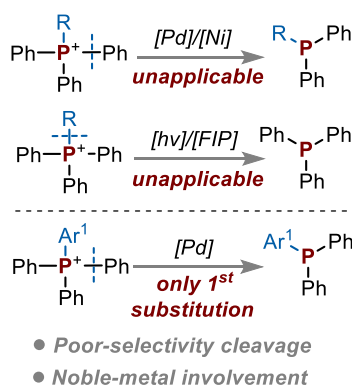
R
Ph—P$^+$—Ph
Ph
[Pd]/[Ni]
unapplicable
R
P
Ph
Ph

R
Ph—P$^+$—Ph
Ph
[hv]/[FIP]
unapplicable
Ph
P
Ph
Ph

Ar$^1$
Ph—P$^+$—Ph
Ph
[Pd]
only 1$^{st}$ substitution
Ar$^1$
P
Ph
Ph

Poor-selectivity cleavage
Noble-metal involvement